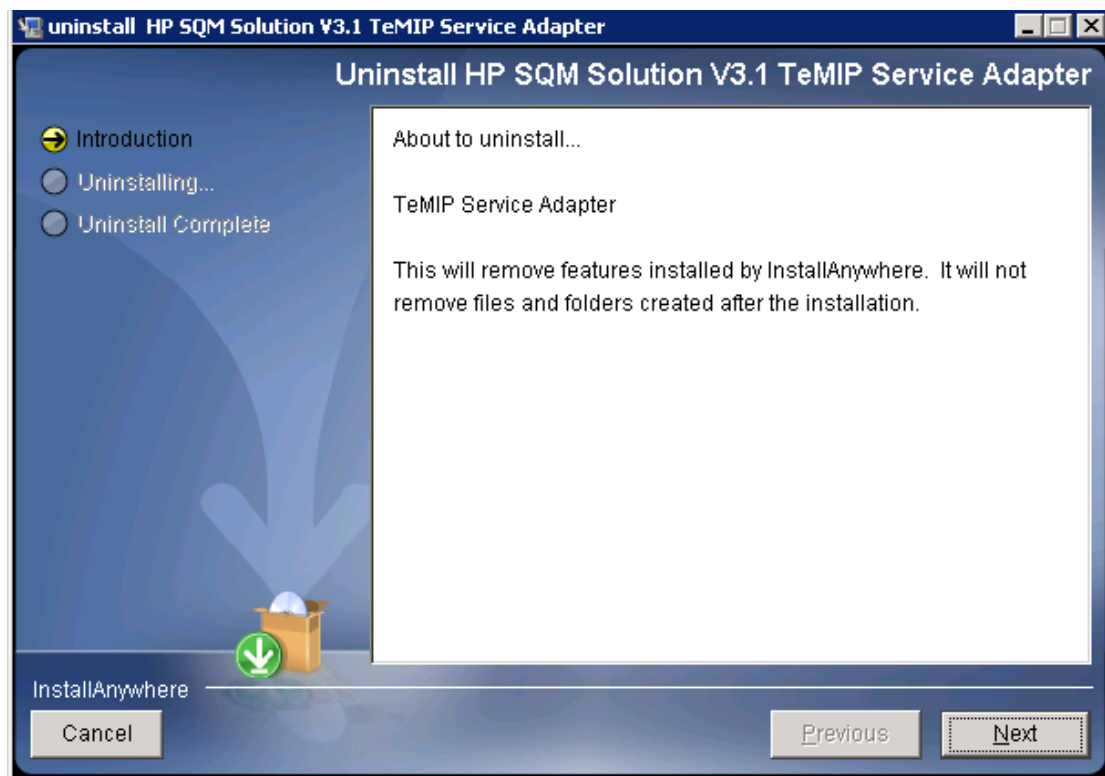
uninstall HP SQM Solution V3.1 TeMIP Service Adapter

Uninstall HP SQM Solution V3.1 TeMIP Service Adapter

Introduction
Uninstalling...
Uninstall Complete

About to uninstall...

TeMIP Service Adapter

This will remove features installed by InstallAnywhere. It will not remove files and folders created after the installation.

InstallAnywhere

Cancel

Previous

Next